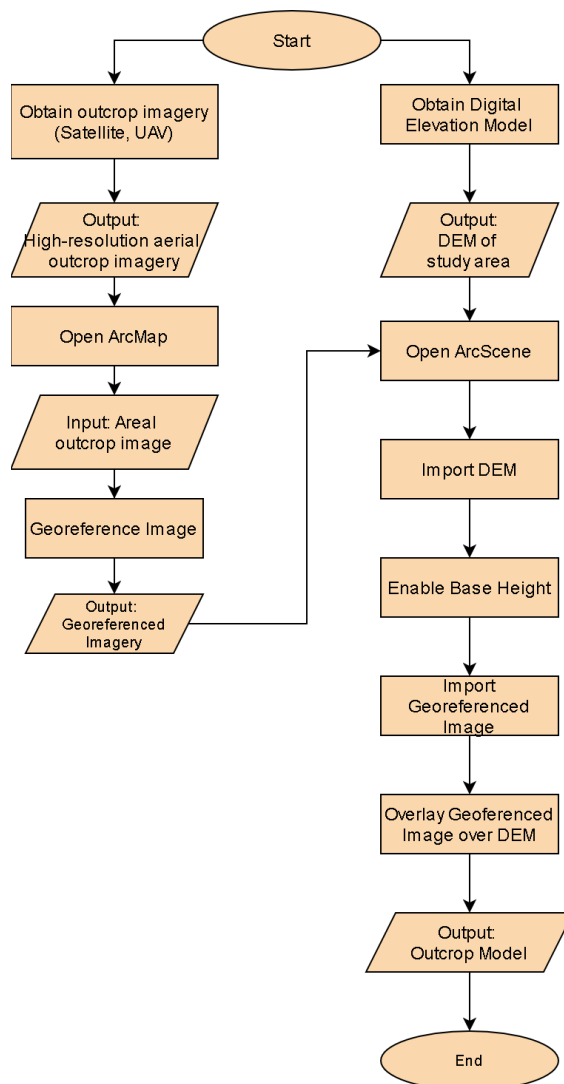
Start

Obtain outcrop imagery (Satellite, UAV)

Output: High-resolution aerial outcrop imagery

Open ArcMap

Input: Areal outcrop image

Georeference Image

Output: Georeferenced Imagery

Obtain Digital Elevation Model

Output: DEM of study area

Open ArcScene

Import DEM

Enable Base Height

Import Georeferenced Image

Overlay Geoferenced Image over DEM

Output: Outcrop Model

End